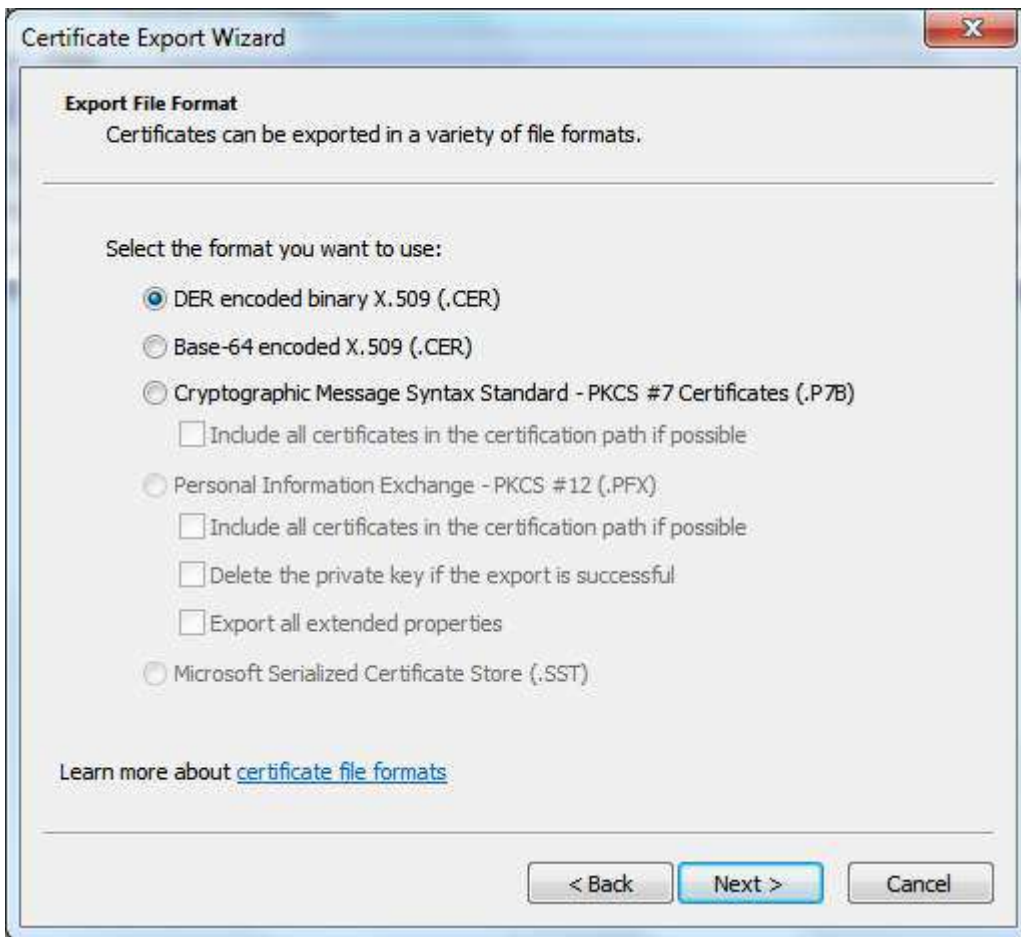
Certificate Export Wizard

Export File Format
Certificates can be exported in a variety of file formats.

Select the format you want to use:

DER encoded binary X.509 (.CER)

Base-64 encoded X.509 (.CER)

Cryptographic Message Syntax Standard - PKCS #7 Certificates (.P7B)

Include all certificates in the certification path if possible

Personal Information Exchange - PKCS #12 (.PFX)

Include all certificates in the certification path if possible

Delete the private key if the export is successful

Export all extended properties

Microsoft Serialized Certificate Store (.SST)

Learn more about certificate file formats

< Back | Next > | Cancel